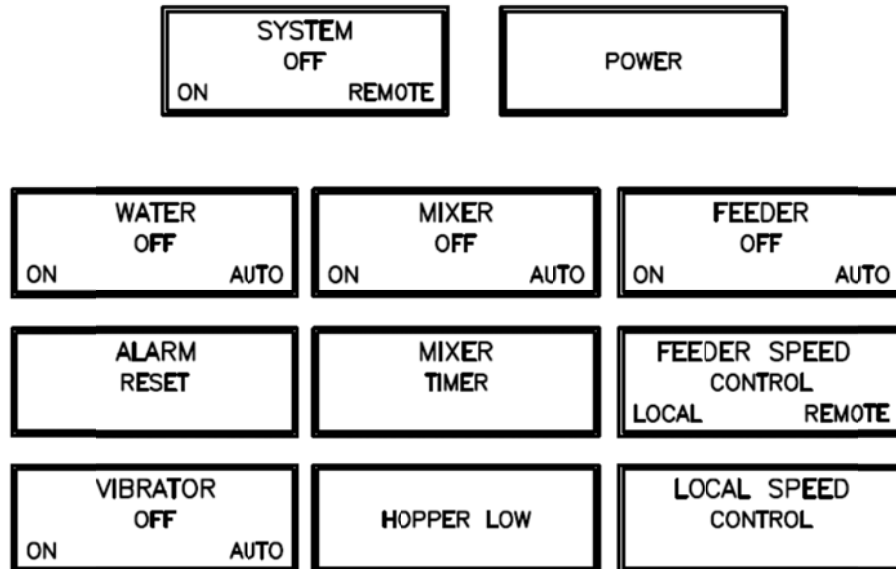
SYSTEM
OFF
ON REMOTE

POWER

WATER
OFF
ON AUTO

MIXER
OFF
ON AUTO

FEEDER
OFF
ON AUTO

ALARM
RESET

MIXER
TIMER

FEEDER SPEED
CONTROL
LOCAL REMOTE

VIBRATOR
OFF
ON AUTO

HOPPER LOW

LOCAL SPEED
CONTROL